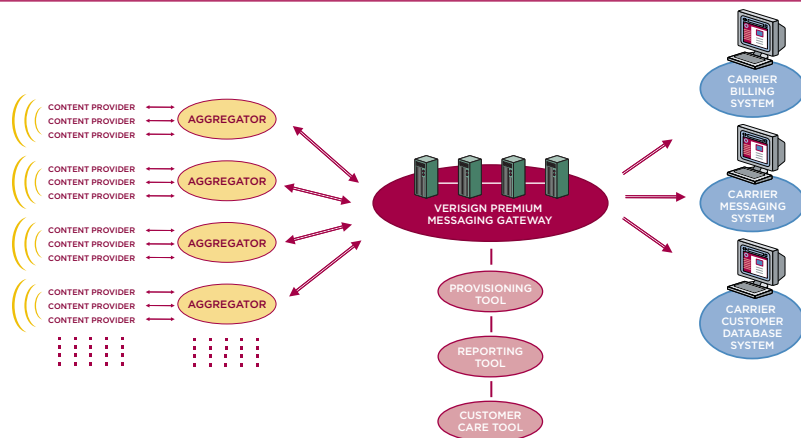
CONTENT PROVIDER
CONTENT PROVIDER
CONTENT PROVIDER
AGGREGATOR

CONTENT PROVIDER
CONTENT PROVIDER
CONTENT PROVIDER
AGGREGATOR

CONTENT PROVIDER
CONTENT PROVIDER
CONTENT PROVIDER
AGGREGATOR

CONTENT PROVIDER
CONTENT PROVIDER
CONTENT PROVIDER
AGGREGATOR

VERISIGN PREMIUM MESSAGING GATEWAY

PROVISIONING TOOL

REPORTING TOOL

CUSTOMER CARE TOOL

CARRIER BILLING SYSTEM

CARRIER MESSAGING SYSTEM

CARRIER CUSTOMER DATABASE SYSTEM